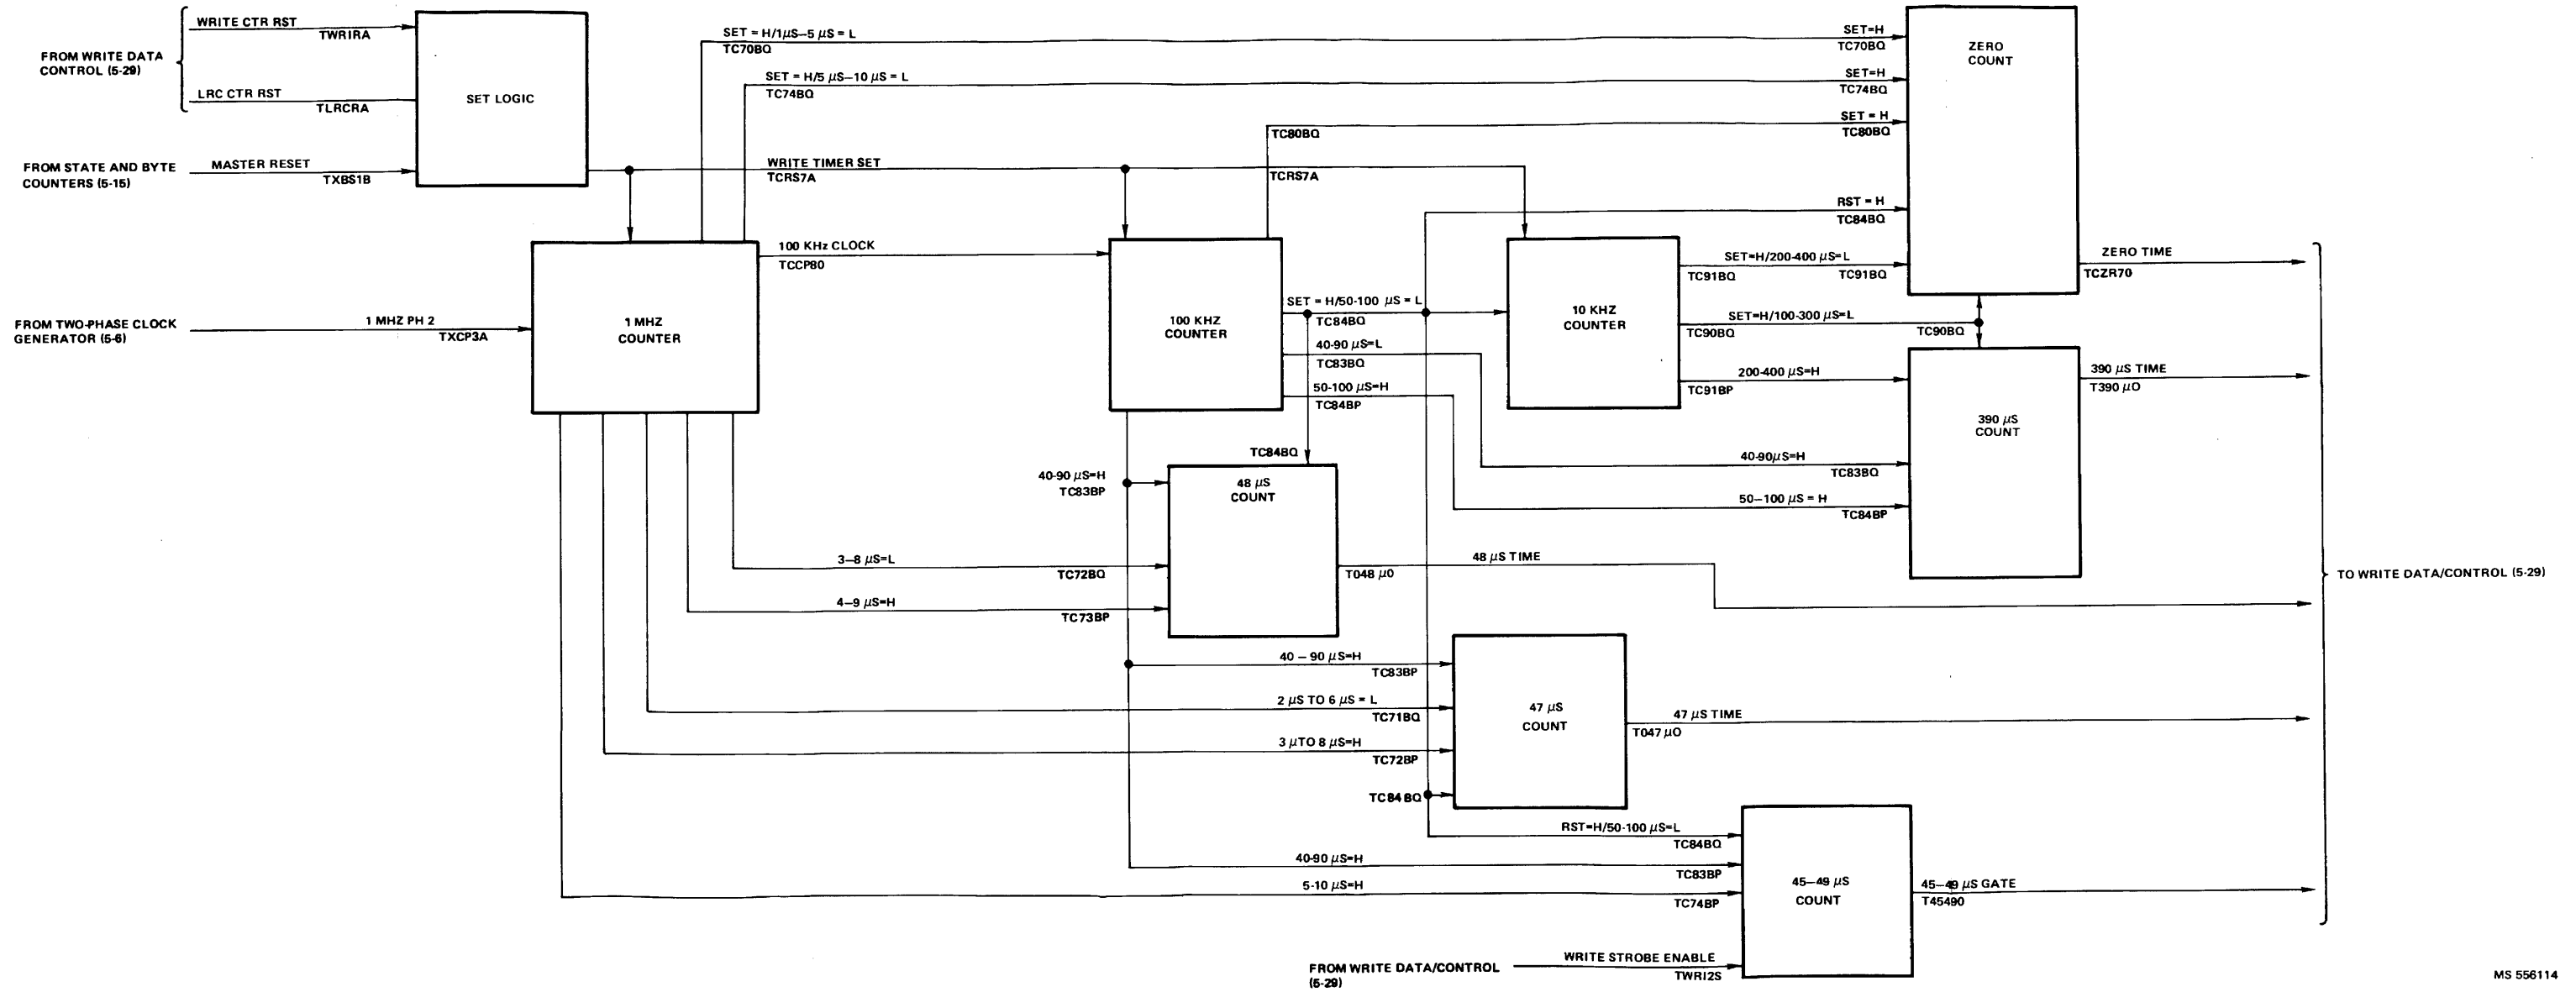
FROM WRITE DATA CONTROL (5-29)

WRITE CTR RST
TWR1RA

LRC CTR RST
TLRCRA

SET LOGIC

FROM STATE AND BYTE COUNTERS (5-15)

MASTER RESET
TXBS1B

FROM TWO-PHASE CLOCK GENERATOR (5-6)

1 MHZ PH 2
TXCP3A

1 MHZ COUNTER

SET = H/1 $\mu$S–5 $\mu$S = L
TC70BQ

SET = H/5 $\mu$S–10 $\mu$S = L
TC74BQ

WRITE TIMER SET
TCRS7A

100 KHz CLOCK
TCCP80

TC80BQ
TCRS7A

100 KHZ COUNTER

SET = H/50-100 $\mu$S = L
TC84BQ
40-90 $\mu$S=L
TC83BQ
50-100 $\mu$S=H
TC84BP

TC84BQ

40-90 $\mu$S=H
TC83BP

48 $\mu$S COUNT

3–8 $\mu$S=L
TC72BQ

4–9 $\mu$S=H
TC73BP

T048 $\mu$0
48 $\mu$S TIME

10 KHZ COUNTER

SET=H
TC70BQ
SET=H
TC74BQ
SET = H
TC80BQ
RST = H
TC84BQ

ZERO COUNT

SET=H/200-400 $\mu$S=L
TC91BQ
TC91BQ

SET=H/100-300 $\mu$S=L
TC90BQ
TC90BQ

200-400 $\mu$S=H
TC91BP

ZERO TIME
TCZR70

390 $\mu$S COUNT

390 $\mu$S TIME
T390 $\mu$O

40-90 $\mu$S=H
TC83BQ

50–100 $\mu$S = H
TC84BP

TO WRITE DATA/CONTROL (5-29)

40 – 90 $\mu$S=H
TC83BP

2 $\mu$S TO 6 $\mu$S = L
TC71BQ

3 $\mu$TO 8 $\mu$S=H
TC72BP

TC84BQ

47 $\mu$S COUNT

47 $\mu$S TIME
T047 $\mu$O

RST=H/50-100 $\mu$S=L
TC84BQ

40-90 $\mu$S=H
TC83BP

5-10 $\mu$S=H
TC74BP

45–49 $\mu$S COUNT

45–49 $\mu$S GATE
T45490

FROM WRITE DATA/CONTROL (5-29)

WRITE STROBE ENABLE
TWR12S

MS 556114